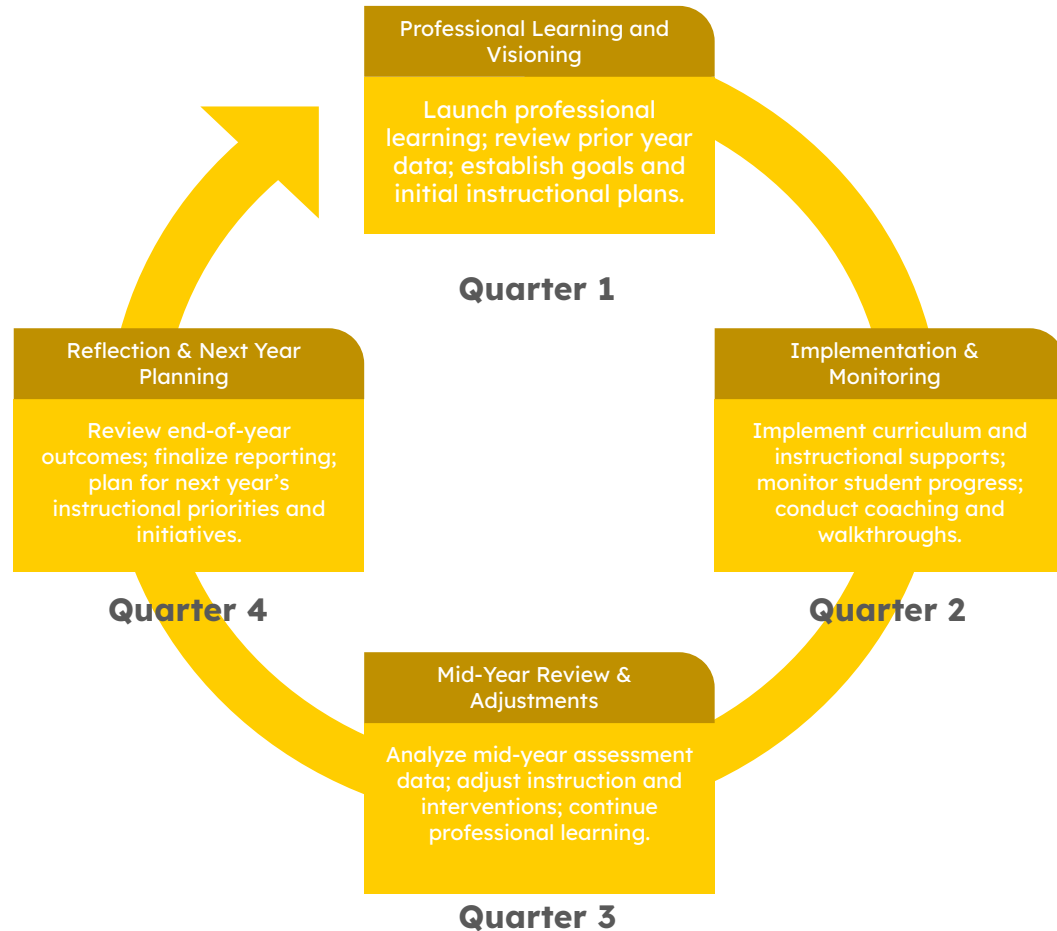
Professional Learning and Visioning

Launch professional learning; review prior year data; establish goals and initial instructional plans.

Quarter 1

Implementation & Monitoring

Implement curriculum and instructional supports; monitor student progress; conduct coaching and walkthroughs.

Quarter 2

Mid-Year Review & Adjustments

Analyze mid-year assessment data; adjust instruction and interventions; continue professional learning.

Quarter 3

Reflection & Next Year Planning

Review end-of-year outcomes; finalize reporting; plan for next year's instructional priorities and initiatives.

Quarter 4